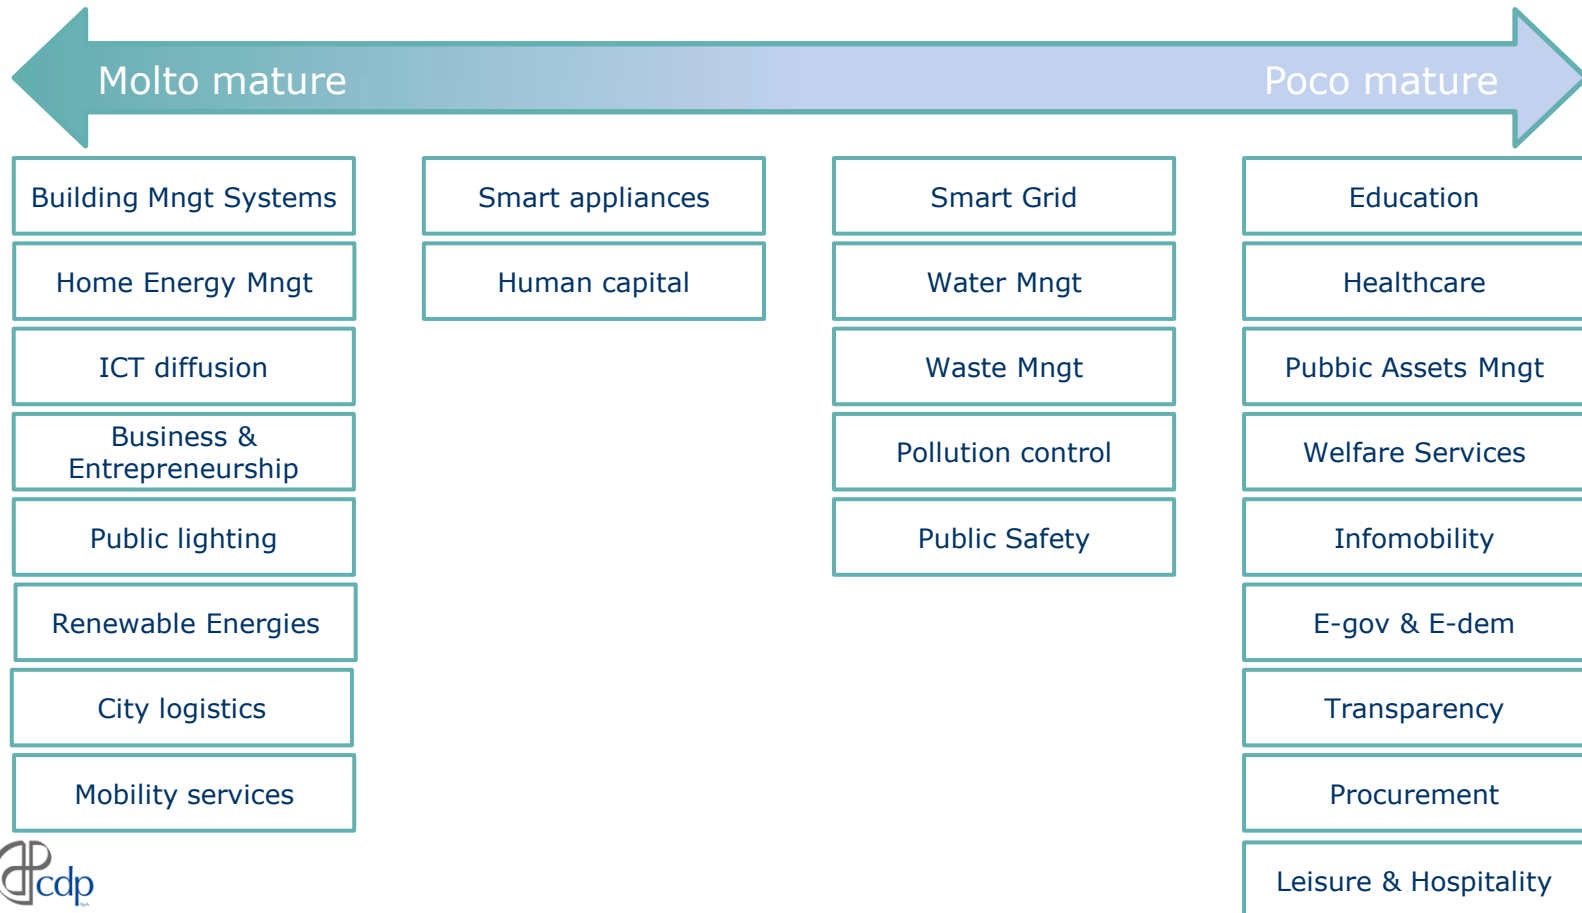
Molto mature

Poco mature

Building Mngt Systems

Home Energy Mngt

ICT diffusion

Business & Entrepreneurship

Public lighting

Renewable Energies

City logistics

Mobility services

Smart appliances

Human capital

Smart Grid

Water Mngt

Waste Mngt

Pollution control

Public Safety

Education

Healthcare

Pubbic Assets Mngt

Welfare Services

Infomobility

E-gov & E-dem

Transparency

Procurement

Leisure & Hospitality

cdp